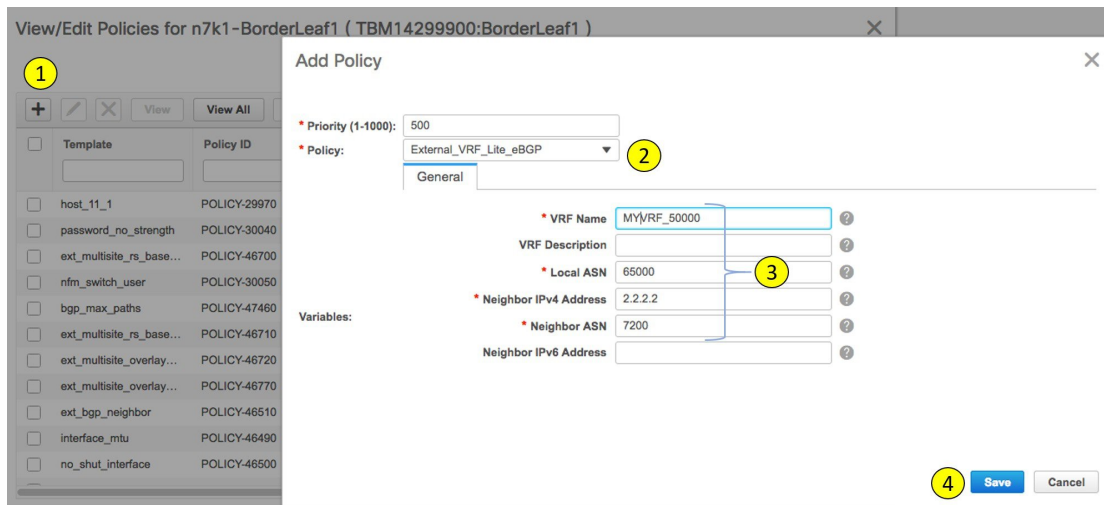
View/Edit Policies for n7k1-BorderLeaf1 ( TBM14299900:BorderLeaf1 )

1

View View All

| Template | Policy ID |
|---|---|
| host_11_1 | POLICY-29970 |
| password_no_strength | POLICY-30040 |
| ext_multisite_rs_base... | POLICY-46700 |
| nfm_switch_user | POLICY-30050 |
| bgp_max_paths | POLICY-47460 |
| ext_multisite_rs_base... | POLICY-46710 |
| ext_multisite_overlay... | POLICY-46720 |
| ext_multisite_overlay... | POLICY-46770 |
| ext_bgp_neighbor | POLICY-46510 |
| interface_mtu | POLICY-46490 |
| no_shut_interface | POLICY-46500 |

Add Policy

* Priority (1-1000): 500
* Policy: External_VRF_Lite_eBGP
2

General

Variables:
* VRF Name MYVRF_50000
VRF Description
* Local ASN 65000
3
* Neighbor IPv4 Address 2.2.2.2
* Neighbor ASN 7200
Neighbor IPv6 Address

4
Save Cancel